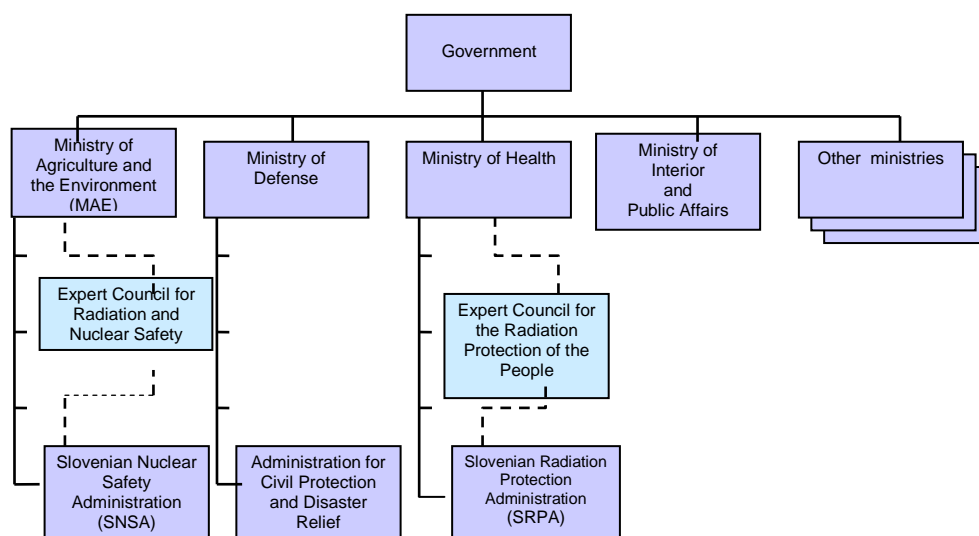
Government

Ministry of Agriculture and the Environment (MAE)

Ministry of Defense

Ministry of Health

Ministry of Interior and Public Affairs

Other ministries

Expert Council for Radiation and Nuclear Safety

Expert Council for the Radiation Protection of the People

Slovenian Nuclear Safety Administration (SNSA)

Administration for Civil Protection and Disaster Relief

Slovenian Radiation Protection Administration (SRPA)